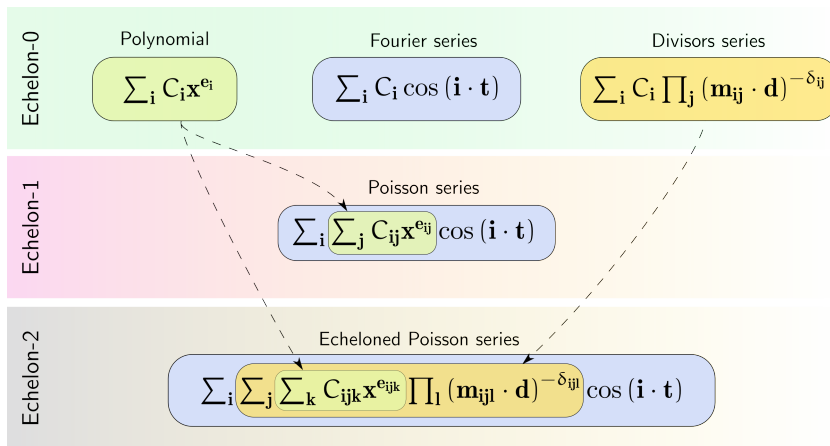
Echelon-0

Polynomial

$\sum_{\mathbf{i}} C_{\mathbf{i}} \mathbf{x}^{\mathbf{e}_{\mathbf{i}}}$

Fourier series

$\sum_{\mathbf{i}} C_{\mathbf{i}} \cos(\mathbf{i} \cdot \mathbf{t})$

Divisors series

$\sum_{\mathbf{i}} C_{\mathbf{i}} \prod_{\mathbf{j}} (\mathbf{m}_{\mathbf{ij}} \cdot \mathbf{d})^{-\delta_{\mathbf{ij}}}$

Echelon-1

Poisson series

$\sum_{\mathbf{i}} \sum_{\mathbf{j}} C_{\mathbf{ij}} \mathbf{x}^{\mathbf{e}_{\mathbf{ij}}} \cos(\mathbf{i} \cdot \mathbf{t})$

Echelon-2

Echeloned Poisson series

$\sum_{\mathbf{i}} \sum_{\mathbf{j}} \sum_{\mathbf{k}} C_{\mathbf{ijk}} \mathbf{x}^{\mathbf{e}_{\mathbf{ijk}}} \prod_{\mathbf{l}} (\mathbf{m}_{\mathbf{ijl}} \cdot \mathbf{d})^{-\delta_{\mathbf{ijl}}} \cos(\mathbf{i} \cdot \mathbf{t})$